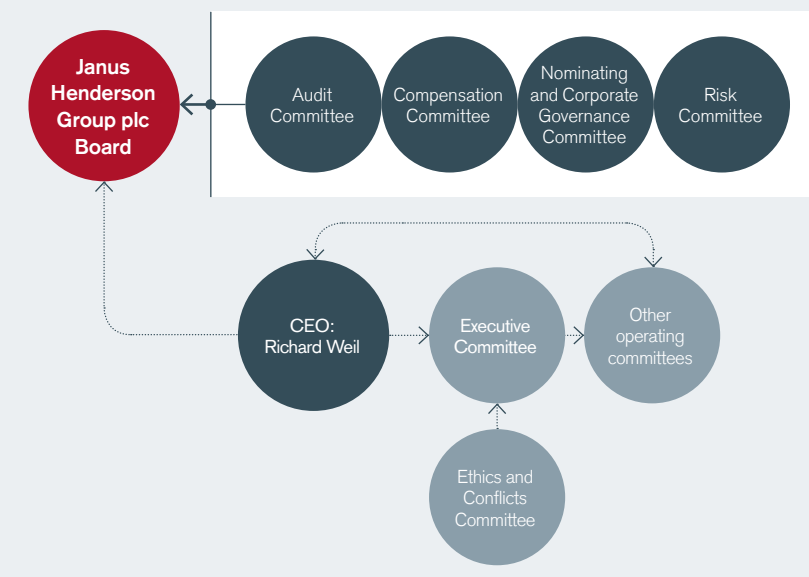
Janus Henderson Group plc Board

Audit Committee

Compensation Committee

Nominating and Corporate Governance Committee

Risk Committee

CEO: Richard Weil

Executive Committee

Other operating committees

Ethics and Conflicts Committee